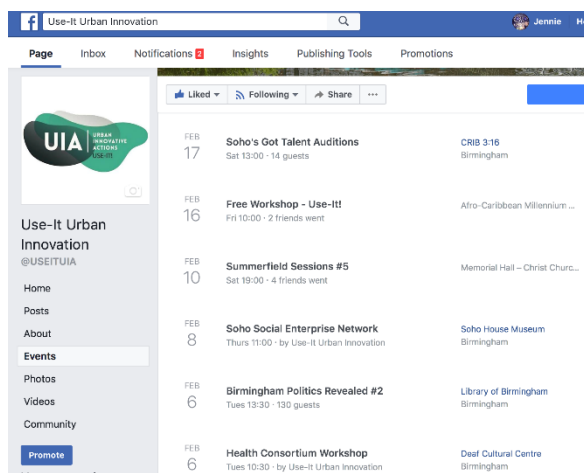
Use-It Urban Innovation

Jennie

Page Inbox Notifications 2 Insights Publishing Tools Promotions

Liked Following Share ···

UIA URBAN INNOVATIVE ACTIONS USE-IT!

Use-It Urban Innovation
@USEITUIA

Home
Posts
About
Events
Photos
Videos
Community

Promote

FEB 17 Soho's Got Talent Auditions
Sat 13:00 · 14 guests
CRIB 3:16
Birmingham

FEB 16 Free Workshop - Use-It!
Fri 10:00 · 2 friends went
Afro-Caribbean Millennium ...

FEB 10 Summerfield Sessions #5
Sat 19:00 · 4 friends went
Memorial Hall – Christ Churc...

FEB 8 Soho Social Enterprise Network
Thurs 11:00 · by Use-It Urban Innovation
Soho House Museum
Birmingham

FEB 6 Birmingham Politics Revealed #2
Tues 13:30 · 130 guests
Library of Birmingham
Birmingham

FEB 6 Health Consortium Workshop
Tues 10:30 · by Use-It Urban Innovation
Deaf Cultural Centre
Birmingham